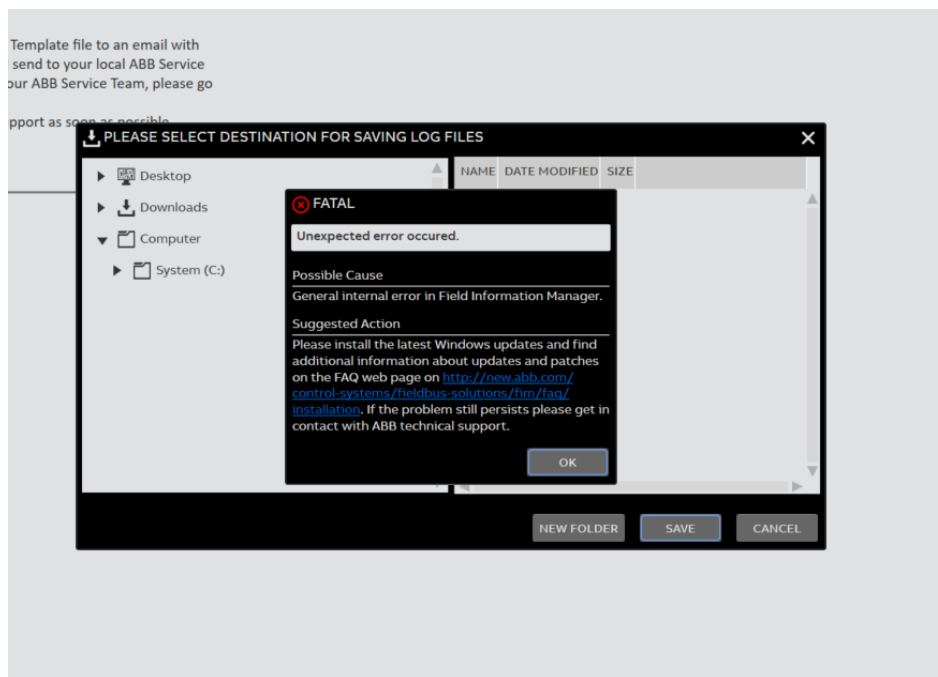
Template file to an email with
send to your local ABB Service
our ABB Service Team, please go

pport as soon as possible

PLEASE SELECT DESTINATION FOR SAVING LOG FILES

Desktop
Downloads
Computer
System (C:)

NAME DATE MODIFIED SIZE

FATAL

Unexpected error occured.

Possible Cause

General internal error in Field Information Manager.

Suggested Action

Please install the latest Windows updates and find additional information about updates and patches on the FAQ web page on http://new.abb.com/control-systems/fieldbus-solutions/fim/faq/installation. If the problem still persists please get in contact with ABB technical support.

OK

NEW FOLDER SAVE CANCEL